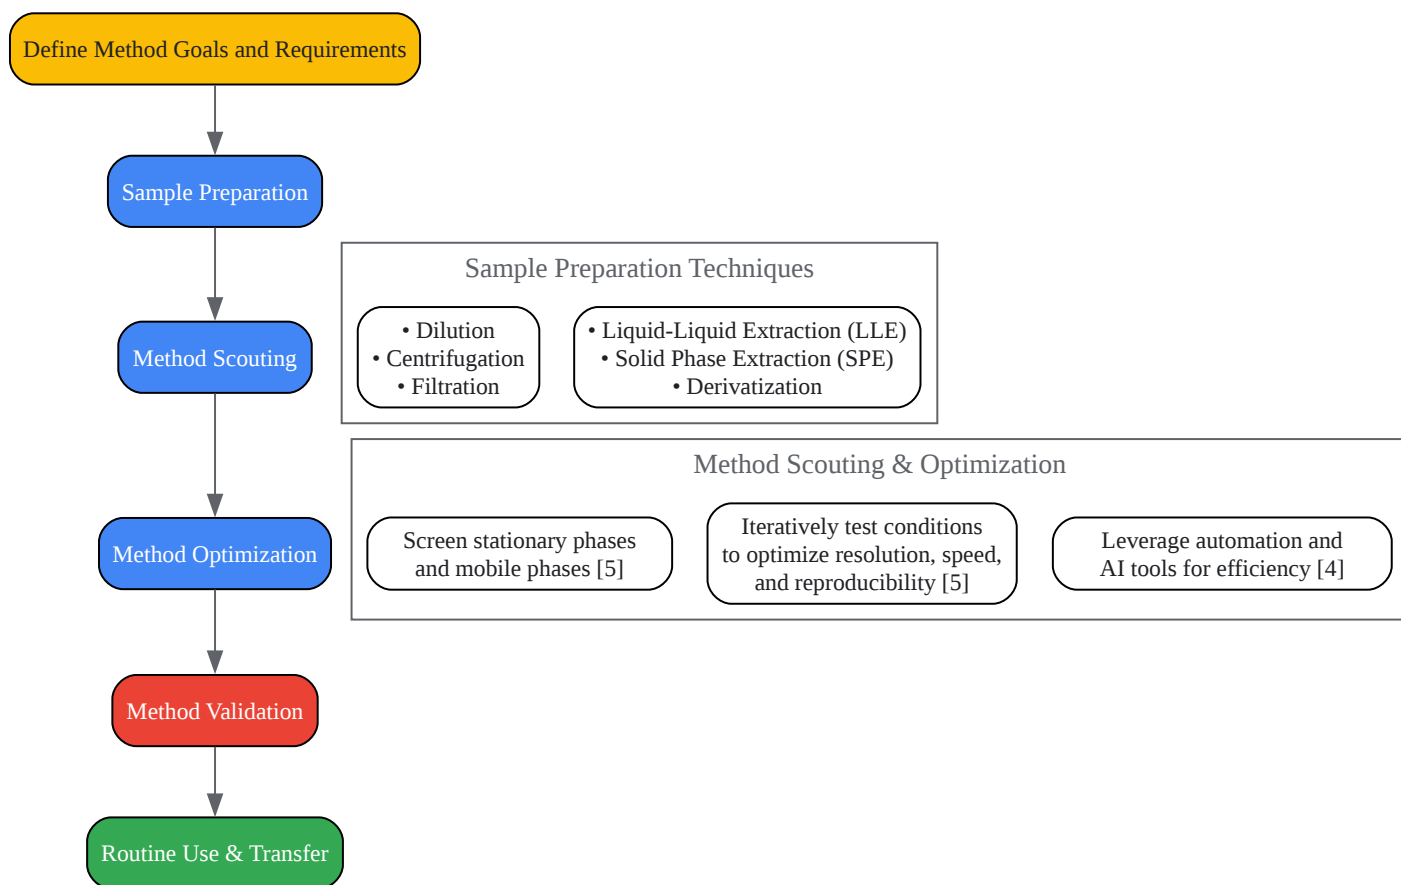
Define Method Goals and Requirements

Sample Preparation

Method Scouting

Method Optimization

Method Validation

Routine Use & Transfer

Sample Preparation Techniques

• Dilution
• Centrifugation
• Filtration

• Liquid-Liquid Extraction (LLE)
• Solid Phase Extraction (SPE)
• Derivatization

Method Scouting & Optimization

Screen stationary phases and mobile phases [5]

Iteratively test conditions to optimize resolution, speed, and reproducibility [5]

Leverage automation and AI tools for efficiency [4]